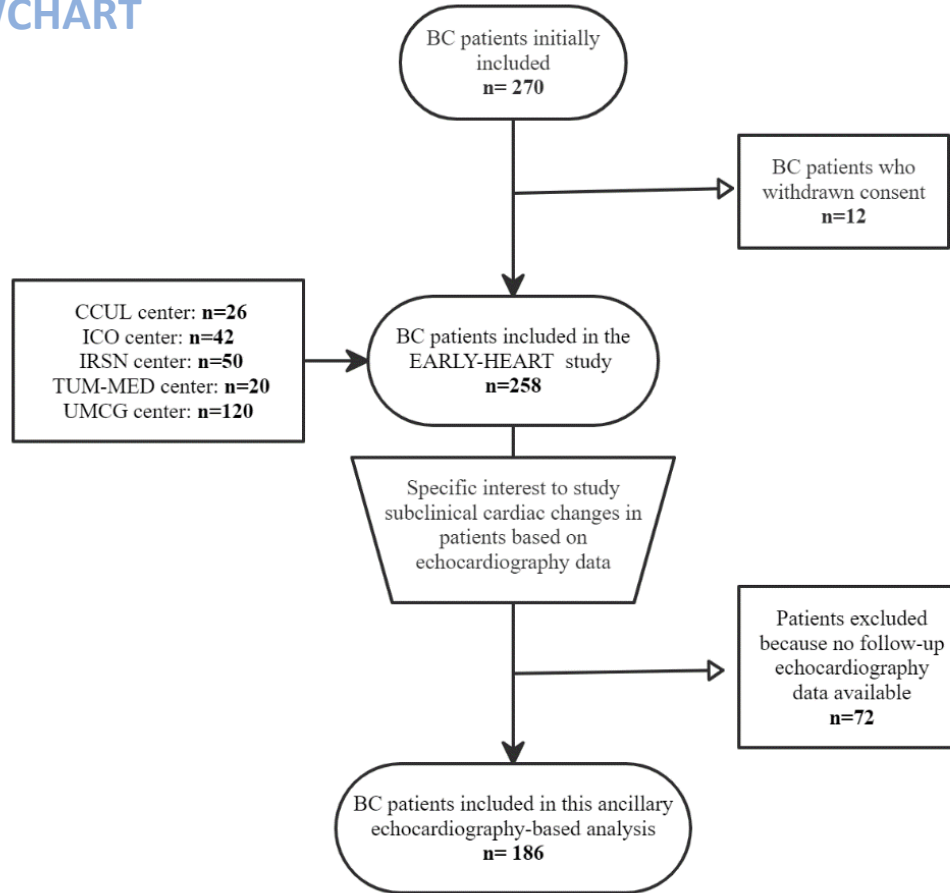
WCHART

BC patients initially included
n= 270

BC patients who withdrawn consent
n=12

CCUL center: n=26
ICO center: n=42
IRSN center: n=50
TUM-MED center: n=20
UMCG center: n=120

BC patients included in the EARLY-HEART study
n=258

Specific interest to study subclinical cardiac changes in patients based on echocardiography data

Patients excluded because no follow-up echocardiography data available
n=72

BC patients included in this ancillary echocardiography-based analysis
n= 186